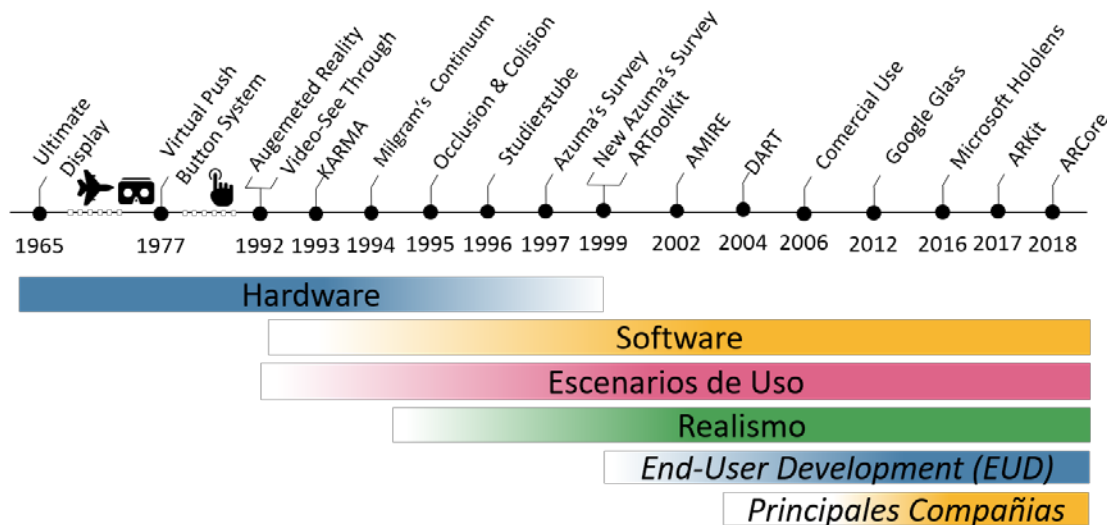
Ultimate Display
Virtual Push Button System
Augemeted Reality
Video-See Through
KARMA
Milgram's Continuum
Occlusion & Colision
Studierstube
Azuma's Survey
New Azuma's Survey
ARToolKit
AMIRE
DART
Comercial Use
Google Glass
Microsoft Hololens
ARKit
ARCore

1965 1977 1992 1993 1994 1995 1996 1997 1999 2002 2004 2006 2012 2016 2017 2018

Hardware
Software
Escenarios de Uso
Realismo
End-User Development (EUD)
Principales Compañias